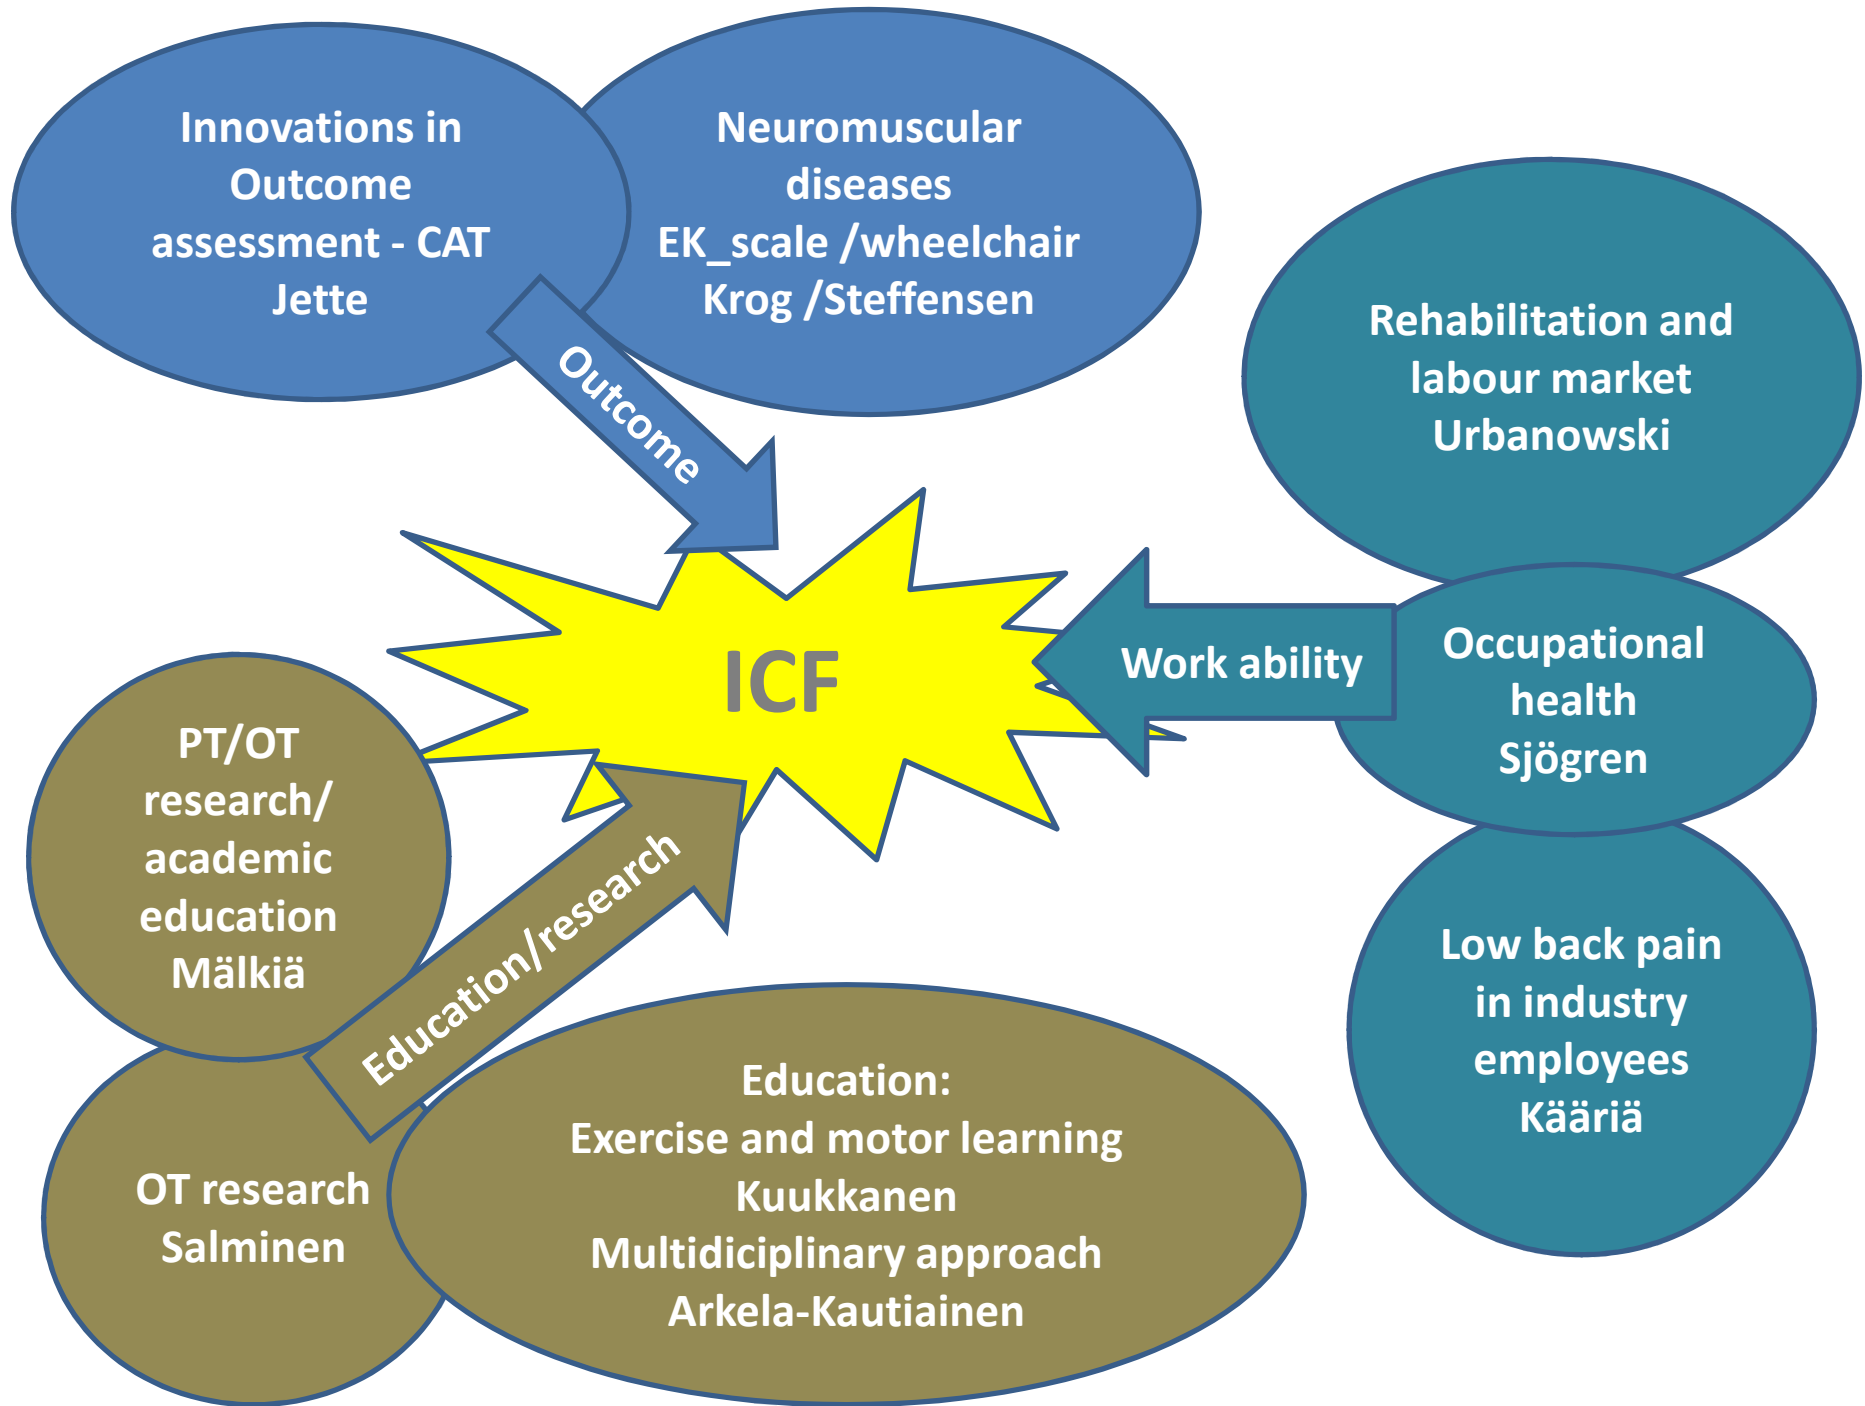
Innovations in Outcome assessment - CAT Jette

Neuromuscular diseases EK_scale /wheelchair Krog /Steffensen

Outcome

Rehabilitation and labour market Urbanowski

ICF

Work ability

Occupational health Sjögren

PT/OT research/ academic education Mälkiä

Education/research

Low back pain in industry employees Kääriä

Education: Exercise and motor learning Kuukkanen Multidiciplinary approach Arkela-Kautiainen

OT research Salminen